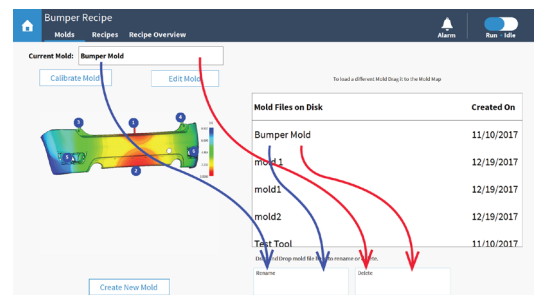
Bumper Recipe
Molds Recipes Recipe Overview
Alarm
Run - Idle

Current Mold: Bumper Mold
Calibrate Mold
Edit Mold

To load a different Mold Drag it to the Mold Map

| Mold Files on Disk | Created On |
|---|---|
| Bumper Mold | 11/10/2017 |
| mold 1 | 12/19/2017 |
| mold1 | 12/19/2017 |
| mold2 | 12/19/2017 |
| Test Tool | 11/10/2017 |

Dr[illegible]d Drop mold file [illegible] rename or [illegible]te.
Rename
Delete

Create New Mold